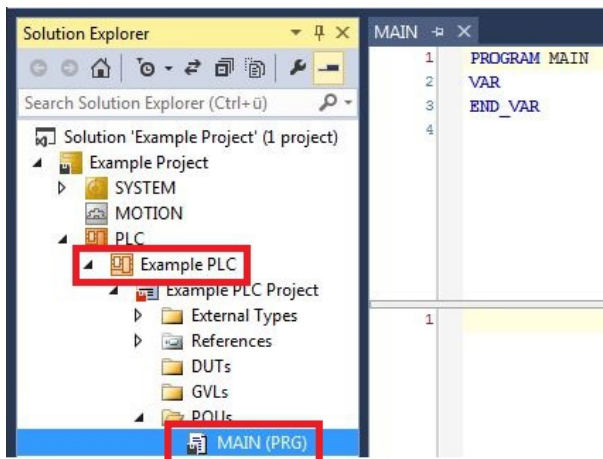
Solution Explorer

Search Solution Explorer (Ctrl+ü)

Solution 'Example Project' (1 project)
Example Project
SYSTEM
MOTION
PLC
Example PLC
Example PLC Project
External Types
References
DUTs
GVLs
POUs
MAIN (PRG)

MAIN

1 PROGRAM MAIN
2 VAR
3 END_VAR
4

1